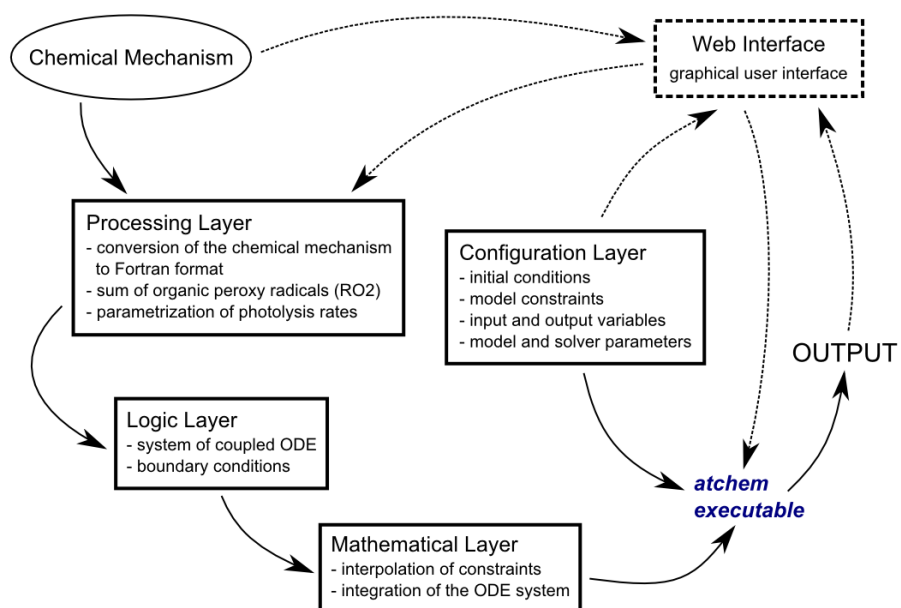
Chemical Mechanism

Web Interface
graphical user interface

Processing Layer
- conversion of the chemical mechanism to Fortran format
- sum of organic peroxy radicals (RO2)
- parametrization of photolysis rates

Configuration Layer
- initial conditions
- model constraints
- input and output variables
- model and solver parameters

OUTPUT

Logic Layer
- system of coupled ODE
- boundary conditions

atchem
executable

Mathematical Layer
- interpolation of constraints
- integration of the ODE system